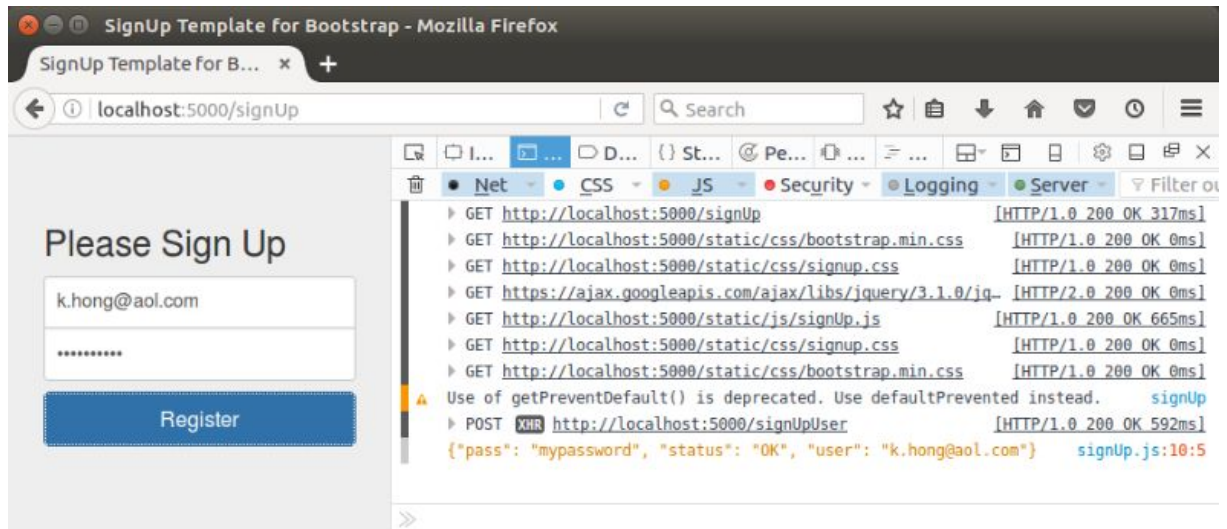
SignUp Template for Bootstrap - Mozilla Firefox

SignUp Template for B... ×

localhost:5000/signUp

Search

I... ... D... {} St... Pe... ... ...

Net CSS JS Security Logging Server Filter ou

GET http://localhost:5000/signUp [HTTP/1.0 200 OK 317ms]
GET http://localhost:5000/static/css/bootstrap.min.css [HTTP/1.0 200 OK 0ms]
GET http://localhost:5000/static/css/signup.css [HTTP/1.0 200 OK 0ms]
GET https://ajax.googleapis.com/ajax/libs/jquery/3.1.0/jq... [HTTP/2.0 200 OK 0ms]
GET http://localhost:5000/static/js/signUp.js [HTTP/1.0 200 OK 665ms]
GET http://localhost:5000/static/css/signup.css [HTTP/1.0 200 OK 0ms]
GET http://localhost:5000/static/css/bootstrap.min.css [HTTP/1.0 200 OK 0ms]
Use of getPreventDefault() is deprecated. Use defaultPrevented instead. signUp
POST XHR http://localhost:5000/signUpUser [HTTP/1.0 200 OK 592ms]
{"pass": "mypassword", "status": "OK", "user": "k.hong@aol.com"} signUp.js:10:5

Please Sign Up

k.hong@aol.com

••••••••••

Register